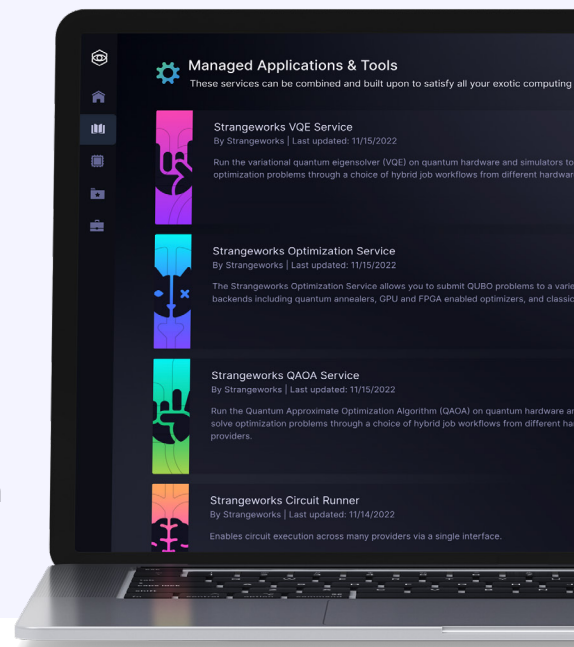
Managed Applications & Tools
These services can be combined and built upon to satisfy all your exotic computing

Strangeworks VQE Service
By Strangeworks | Last updated: 11/15/2022

Run the variational quantum eigensolver (VQE) on quantum hardware and simulators to optimization problems through a choice of hybrid job workflows from different hardwa

Strangeworks Optimization Service
By Strangeworks | Last updated: 11/15/2022

The Strangeworks Optimization Service allows you to submit QUBO problems to a varie backends including quantum annealers, GPU and FPGA enabled optimizers, and classic

Strangeworks QAOA Service
By Strangeworks | Last updated: 11/15/2022

Run the Quantum Approximate Optimization Algorithm (QAOA) on quantum hardware ar solve optimization problems through a choice of hybrid job workflows from different ha providers.

Strangeworks Circuit Runner
By Strangeworks | Last updated: 11/14/2022

Enables circuit execution across many providers via a single interface.